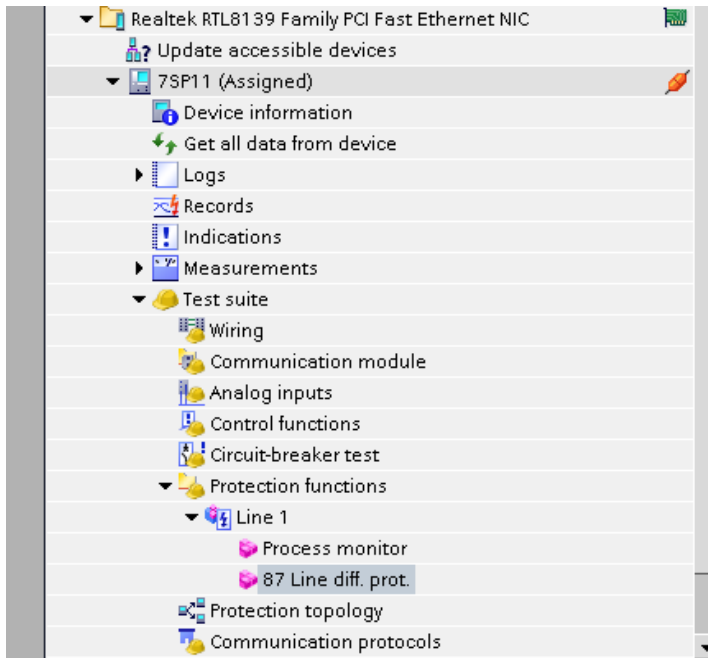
Realtek RTL8139 Family PCI Fast Ethernet NIC
Update accessible devices
7SP11 (Assigned)
Device information
Get all data from device
Logs
Records
Indications
Measurements
Test suite
Wiring
Communication module
Analog inputs
Control functions
Circuit-breaker test
Protection functions
Line 1
Process monitor
87 Line diff. prot.
Protection topology
Communication protocols